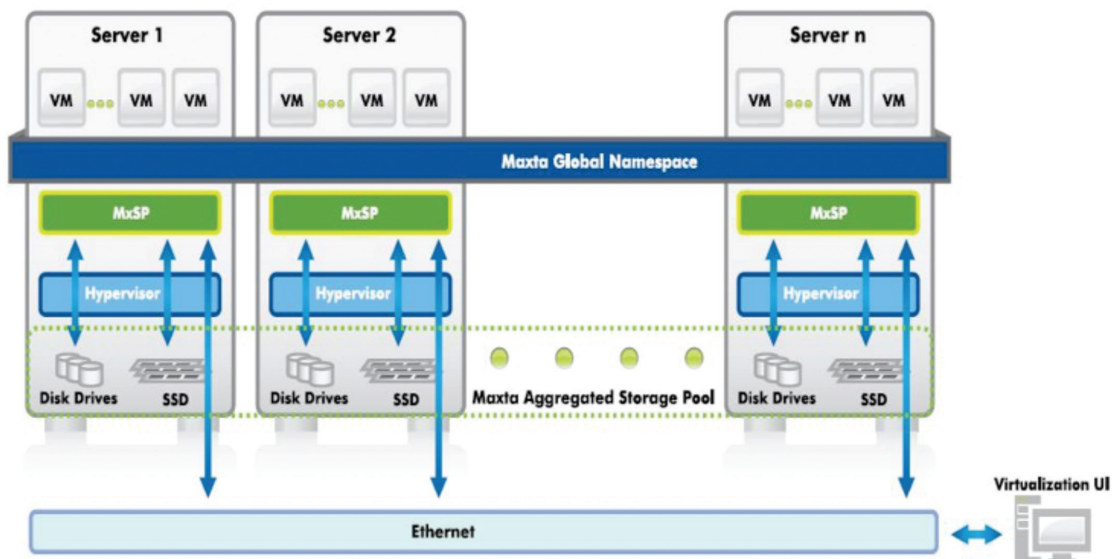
Server 1

VM VM VM

Server 2

VM VM VM

Server n

VM VM VM

Maxta Global Namespace

MxSP

MxSP

MxSP

Hypervisor

Hypervisor

Hypervisor

Disk Drives SSD

Disk Drives SSD

Maxta Aggregated Storage Pool

Disk Drives SSD

Virtualization UI

Ethernet